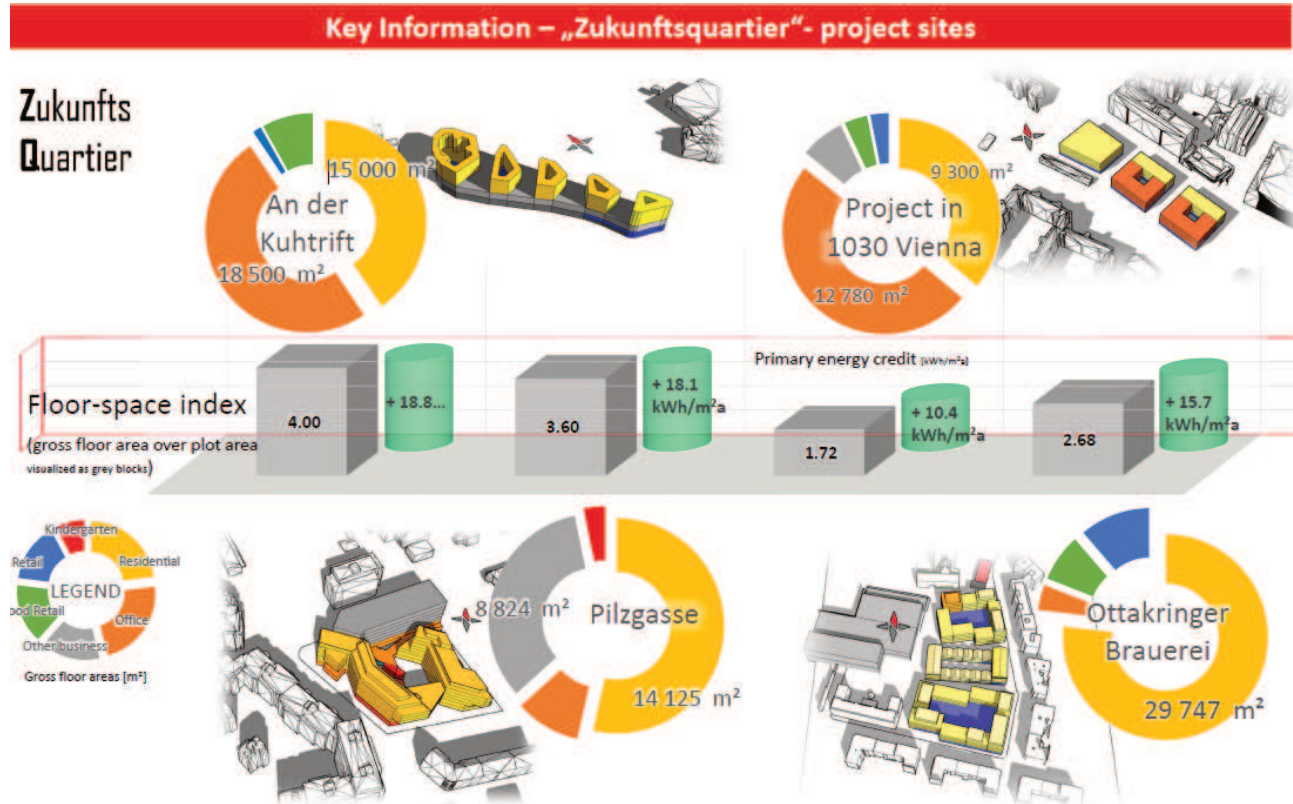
Key Information – „Zukunftsquartier"- project sites

Zukunfts
Quartier

15 000 m²
An der Kuhtrift
18 500 m²

9 300 m²
Project in 1030 Vienna
12 780 m²

Primary energy credit [kWh/m²a]

Floor-space index
(gross floor area over plot area visualized as grey blocks)

4.00
+ 18.8...
3.60
+ 18.1 kWh/m²a
1.72
+ 10.4 kWh/m²a
2.68
+ 15.7 kWh/m²a

Kindergarten
Residential
Retail
LEGEND
ood Retail
Office
Other business
Gross floor areas [m²]

8 824 m²
Pilzgasse
14 125 m²

Ottakringer Brauerei
29 747 m²